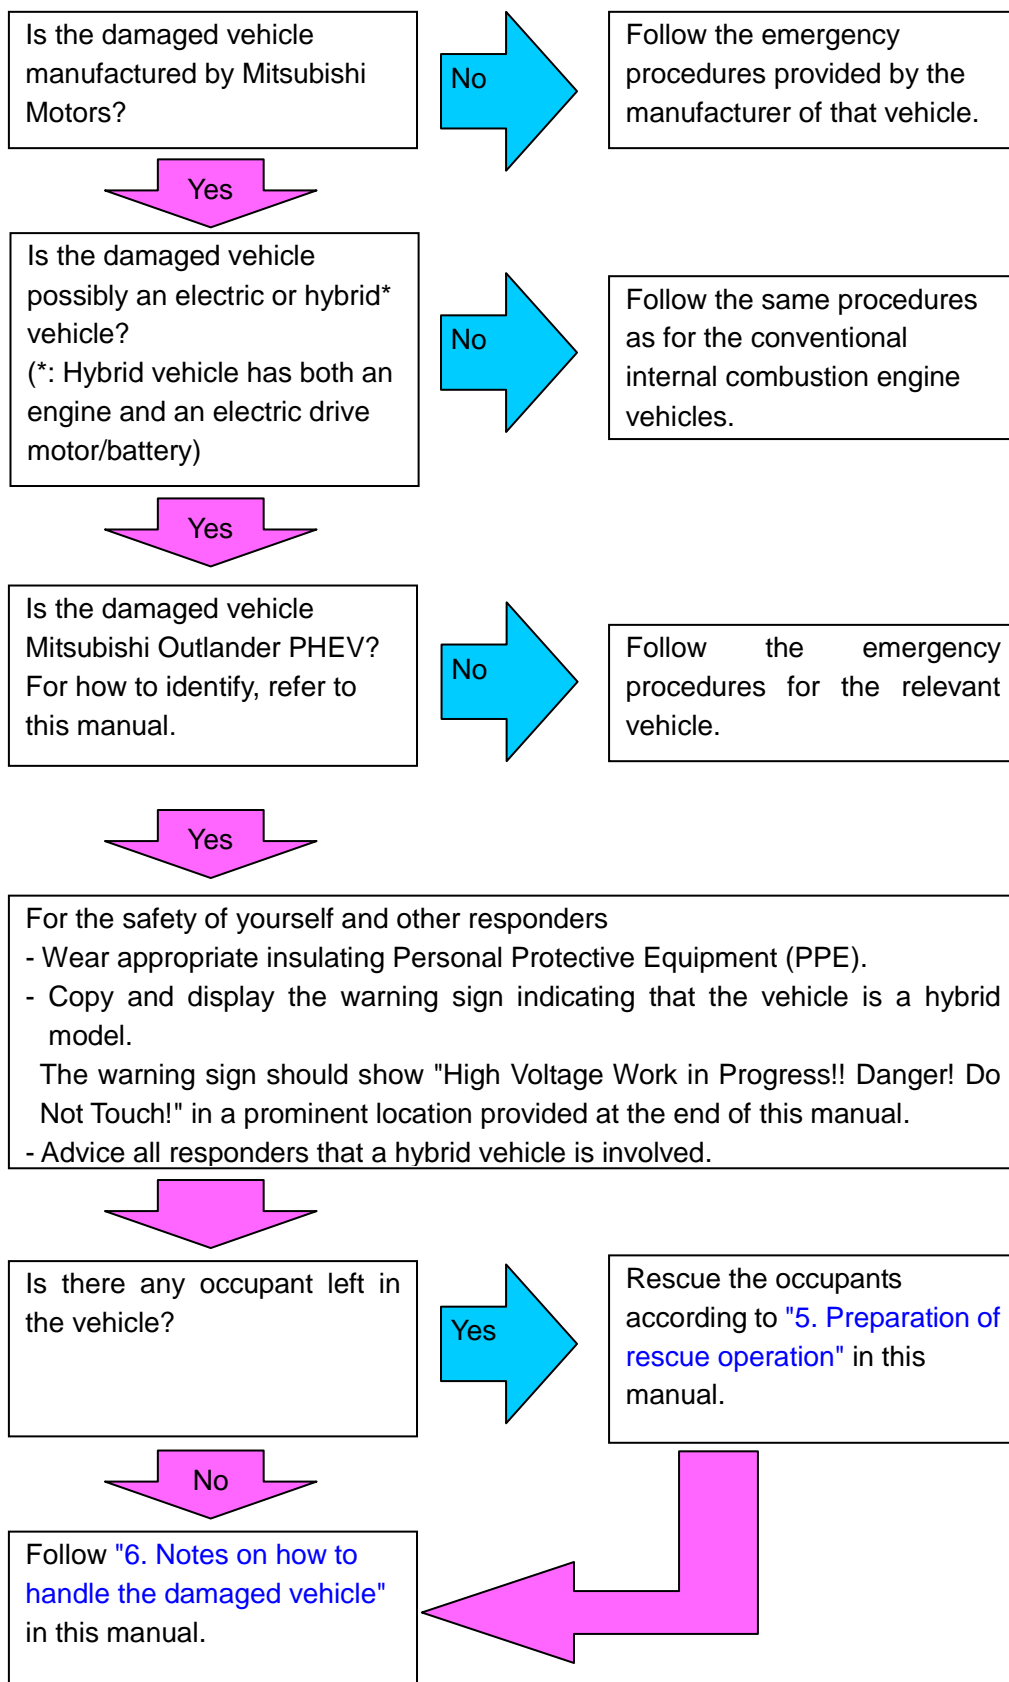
Is the damaged vehicle manufactured by Mitsubishi Motors?

No

Follow the emergency procedures provided by the manufacturer of that vehicle.

Yes

Is the damaged vehicle possibly an electric or hybrid* vehicle?
(*: Hybrid vehicle has both an engine and an electric drive motor/battery)

No

Follow the same procedures as for the conventional internal combustion engine vehicles.

Yes

Is the damaged vehicle Mitsubishi Outlander PHEV? For how to identify, refer to this manual.

No

Follow the emergency procedures for the relevant vehicle.

Yes

For the safety of yourself and other responders
- Wear appropriate insulating Personal Protective Equipment (PPE).
- Copy and display the warning sign indicating that the vehicle is a hybrid model.
The warning sign should show "High Voltage Work in Progress!! Danger! Do Not Touch!" in a prominent location provided at the end of this manual.
- Advice all responders that a hybrid vehicle is involved.

Is there any occupant left in the vehicle?

Yes

Rescue the occupants according to "5. Preparation of rescue operation" in this manual.

No

Follow "6. Notes on how to handle the damaged vehicle" in this manual.